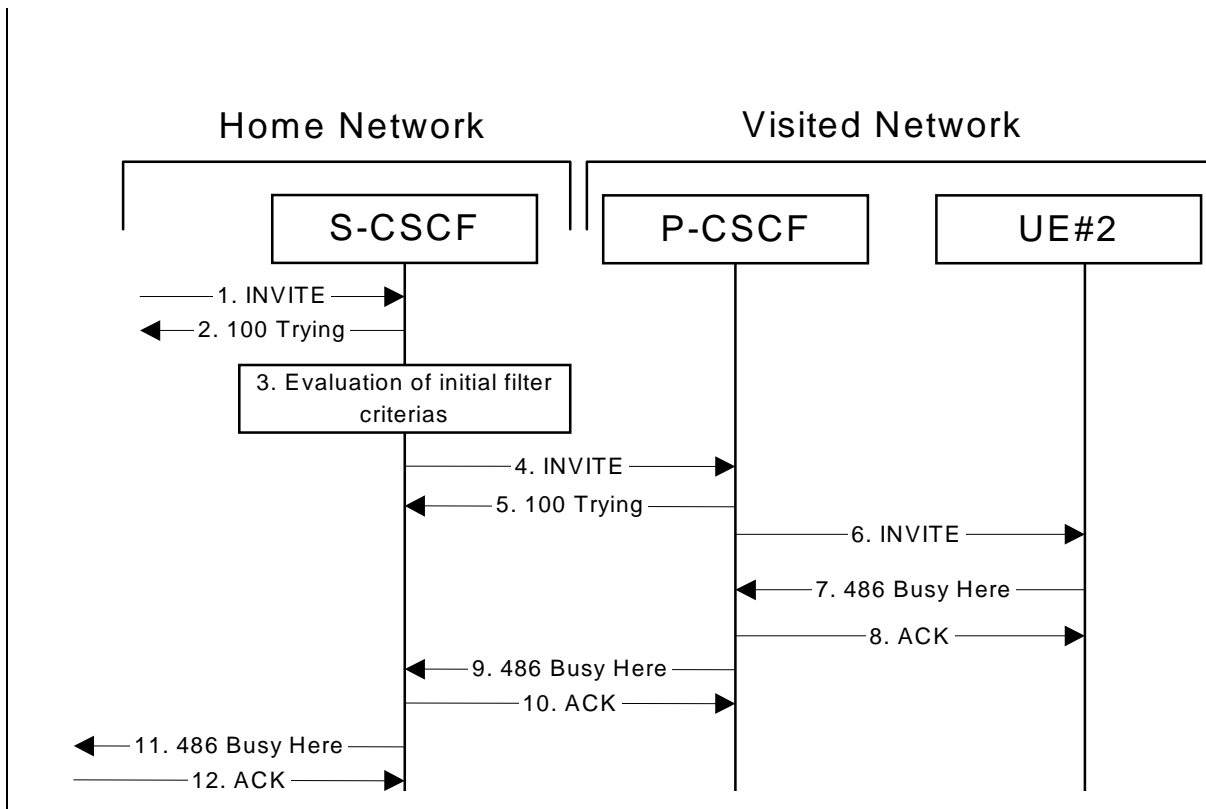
Home Network

Visited Network

S-CSCF

P-CSCF

UE#2

1. INVITE

2. 100 Trying

3. Evaluation of initial filter criterias

4. INVITE

5. 100 Trying

6. INVITE

7. 486 Busy Here

8. ACK

9. 486 Busy Here

10. ACK

11. 486 Busy Here

12. ACK